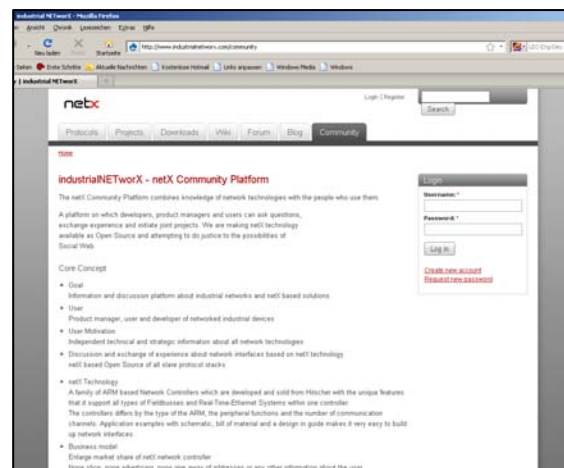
industrialNETworX - Mozilla Firefox

Ansicht Chronik Lesezeichen Extras Hilfe

Neu laden Stopp Startseite http://www.industrialnetworx.com/community

LEO Eng-Deu

Seiten Erste Schritte Aktuelle Nachrichten Kostenlose Hotmail Links anpassen Windows Media Windows

industrialNETworX

netx

Login | Register

Search

Protocols Projects Downloads Wiki Forum Blog Community

Home

industrialNETworX - netX Community Platform

The netX Community Platform combines knowledge of network technologies with the people who use them.

A platform on which developers, product managers and users can ask questions, exchange experience and initiate joint projects. We are making netX technology available as Open Source and attempting to do justice to the possibilities of Social Web.

Core Concept

• Goal
Information and discussion platform about industrial networks and netX based solutions
• User
Product manager, user and developer of networked industrial devices
• User Motivation
Independent technical and strategic information about all network technologies
• Discussion and exchange of experience about network interfaces based on netX technology
netX based Open Source of all slave protocol stacks

• netX Technology
A family of ARM based Network Controllers which are developed and sold from Hilscher with the unique features that it support all types of Fieldbusses and Real-Time-Ethernet Systems within one controller
The controllers differs by the type of the ARM, the peripheral functions and the number of communication channels. Application examples with schematic, bill of material and a design in guide makes it very easy to build up network interfaces.
• Business model
Enlarge market share of netX network controller
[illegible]

Login

Username: *

Password: *

Log in

Create new account
Request new password